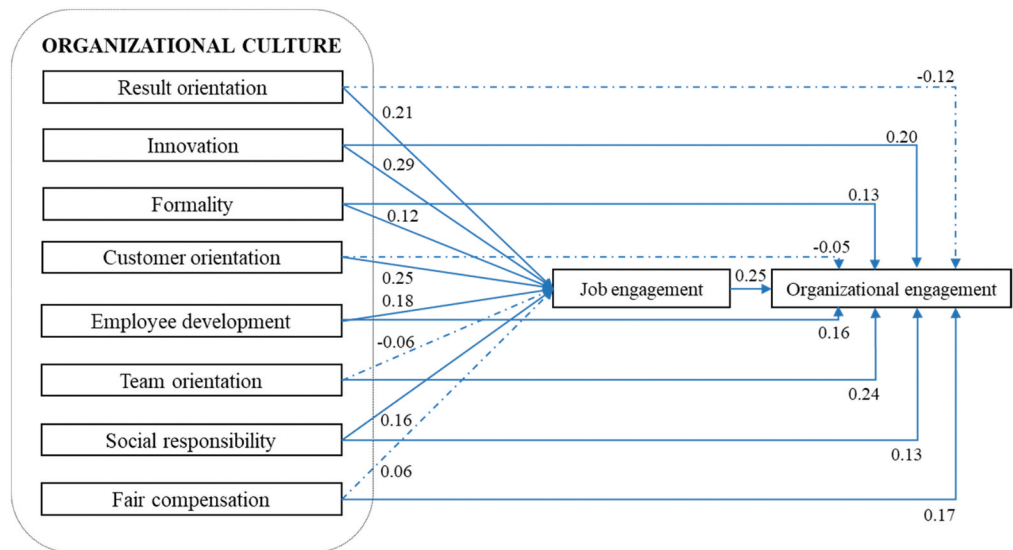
ORGANIZATIONAL CULTURE

Result orientation

Innovation

Formality

Customer orientation

Employee development

Team orientation

Social responsibility

Fair compensation

-0.12

0.21

0.20

0.29

0.13

0.12

-0.05

0.25

0.25

0.18

Job engagement

Organizational engagement

0.16

-0.06

0.24

0.16

0.13

0.06

0.17